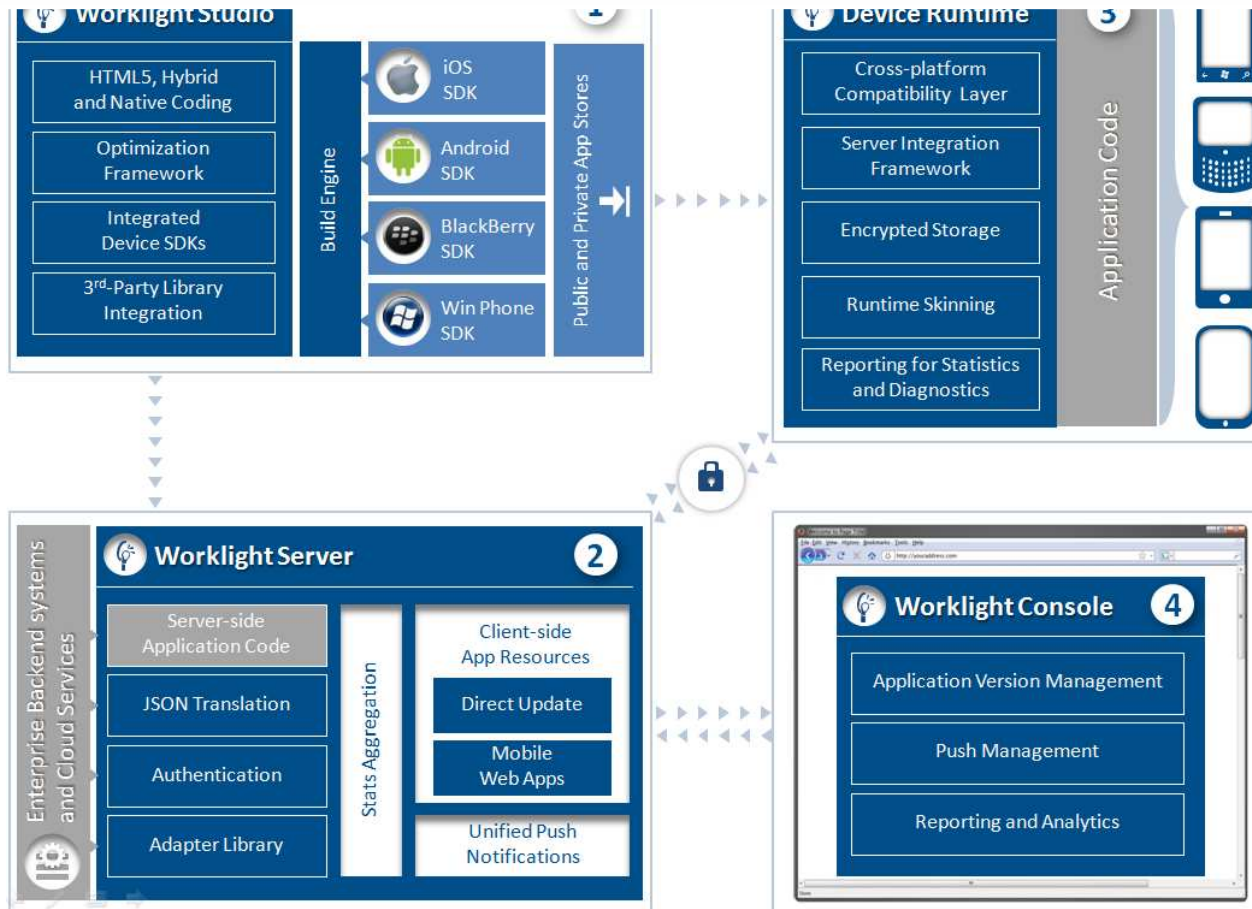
Worklight Studio 1

HTML5, Hybrid and Native Coding

Optimization Framework

Integrated Device SDKs

3rd-Party Library Integration

Build Engine

iOS SDK

Android SDK

BlackBerry SDK

Win Phone SDK

Public and Private App Stores

Device Runtime 3

Cross-platform Compatibility Layer

Server Integration Framework

Encrypted Storage

Runtime Skinning

Reporting for Statistics and Diagnostics

Application Code

Enterprise Backend systems and Cloud Services

Worklight Server 2

Server-side Application Code

JSON Translation

Authentication

Adapter Library

Stats Aggregation

Client-side App Resources

Direct Update

Mobile Web Apps

Unified Push Notifications

Worklight Console 4

Application Version Management

Push Management

Reporting and Analytics